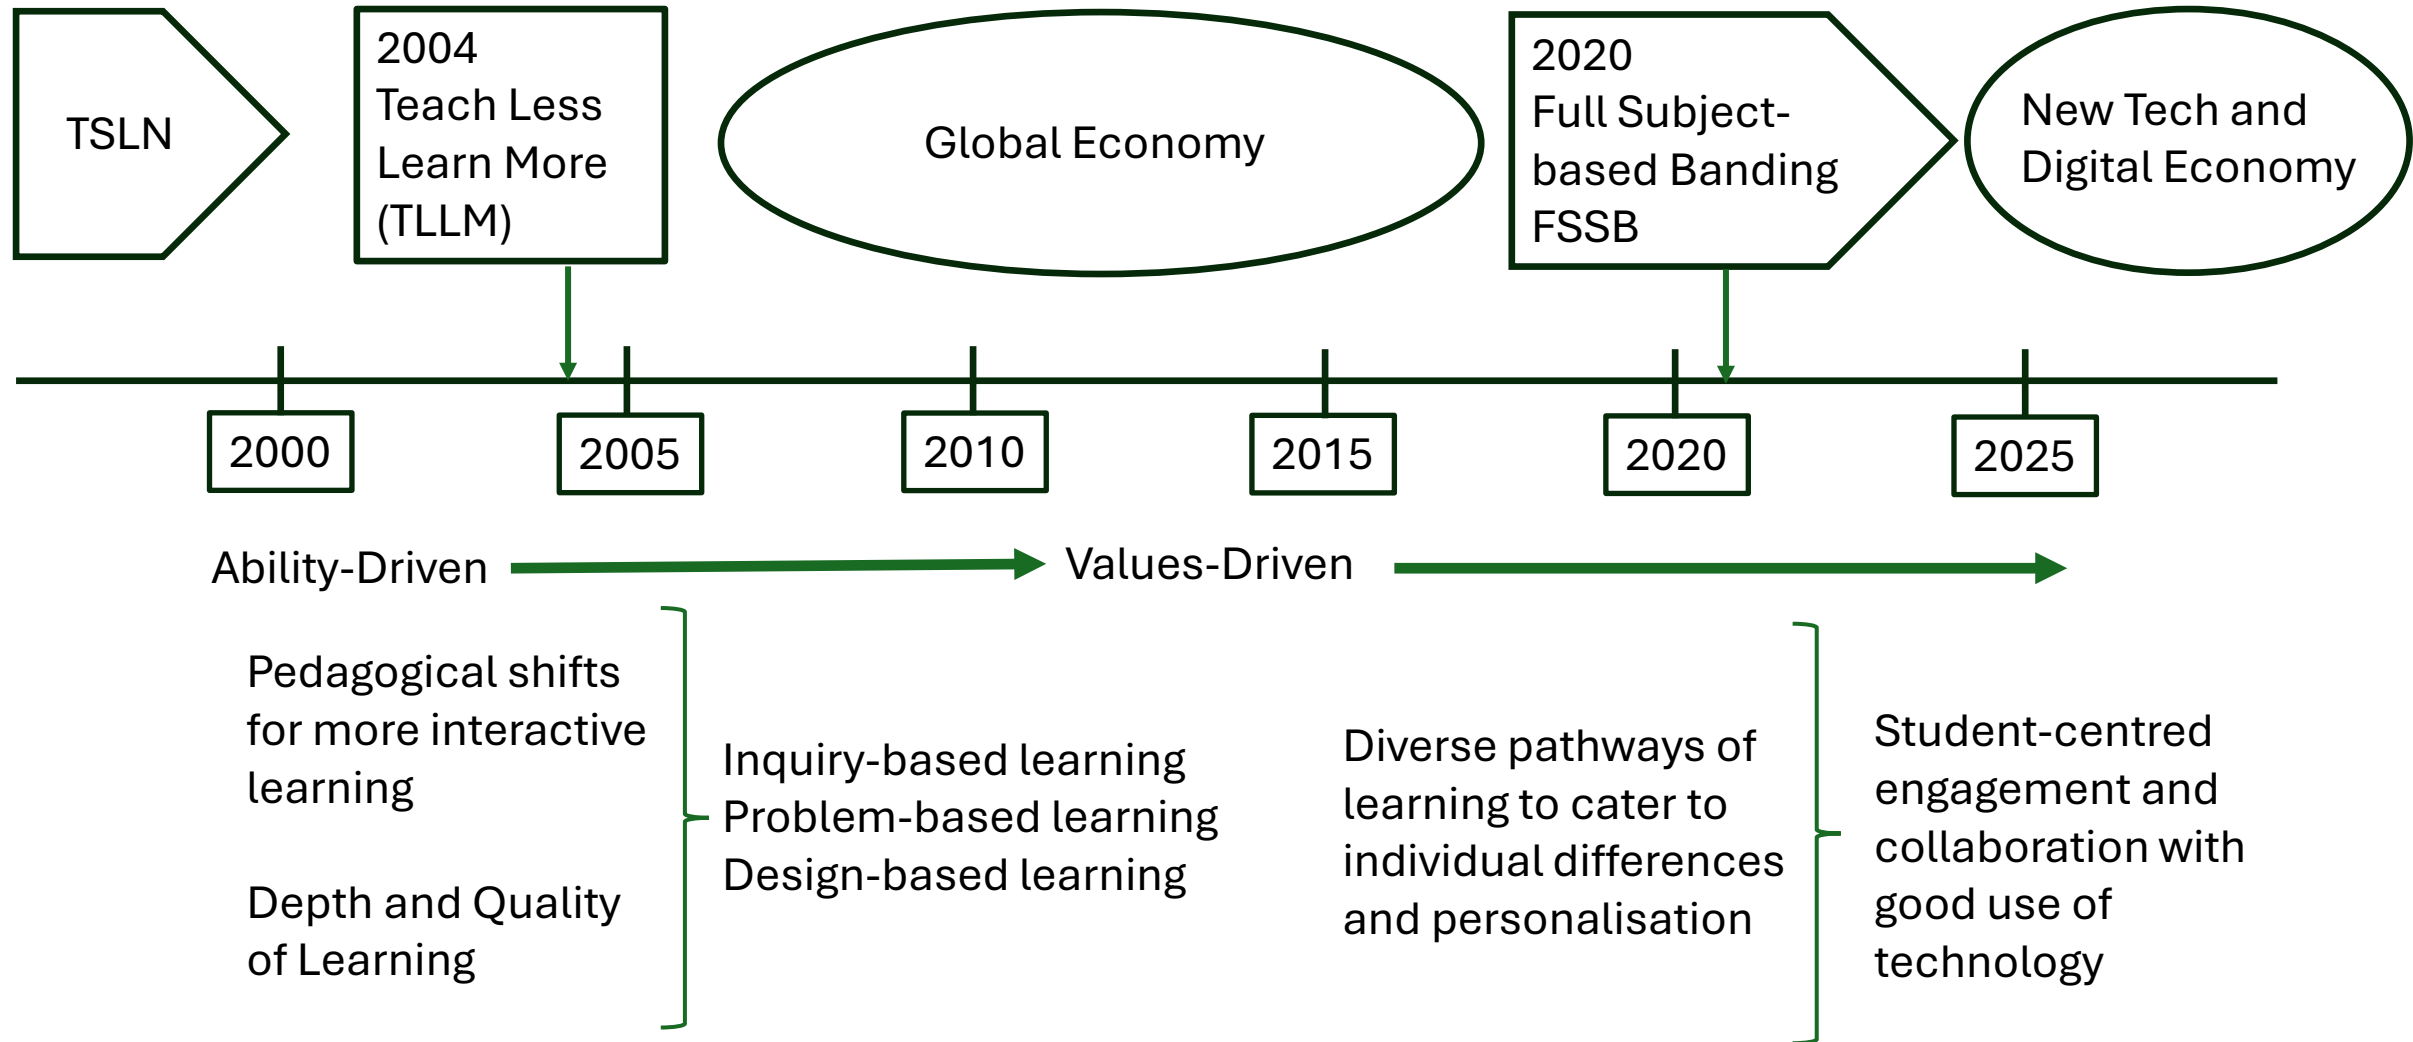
TSLN

2004
Teach Less Learn More (TLLM)

Global Economy

2020
Full Subject-based Banding FSSB

New Tech and Digital Economy

2000

2005

2010

2015

2020

2025

Ability-Driven

Values-Driven

Pedagogical shifts for more interactive learning

Depth and Quality of Learning

Inquiry-based learning
Problem-based learning
Design-based learning

Diverse pathways of learning to cater to individual differences and personalisation

Student-centred engagement and collaboration with good use of technology